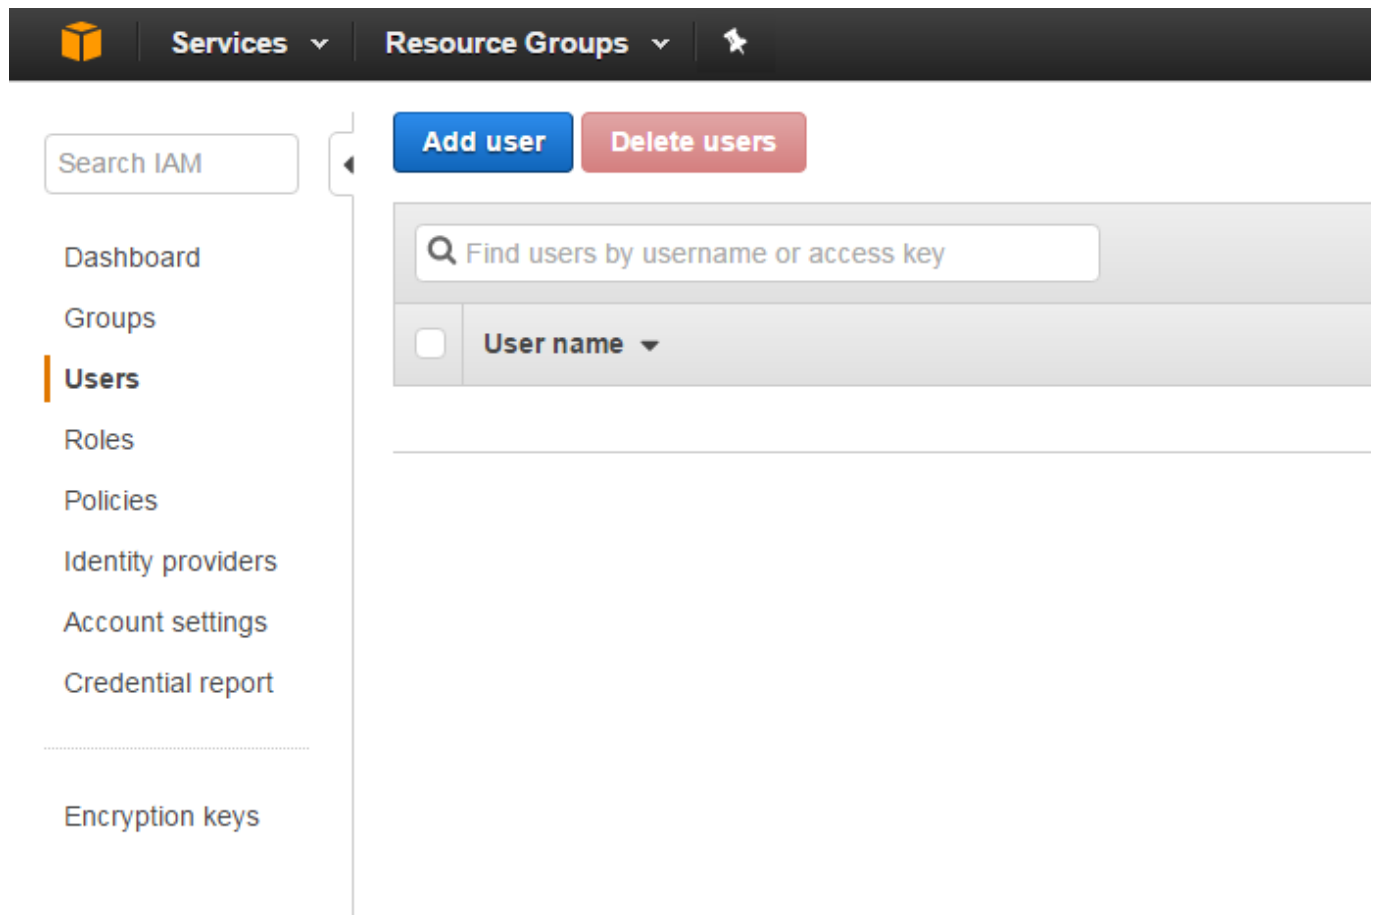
Services
Resource Groups

Search IAM

Dashboard
Groups
Users
Roles
Policies
Identity providers
Account settings
Credential report

Encryption keys

Add user
Delete users

Find users by username or access key

User name